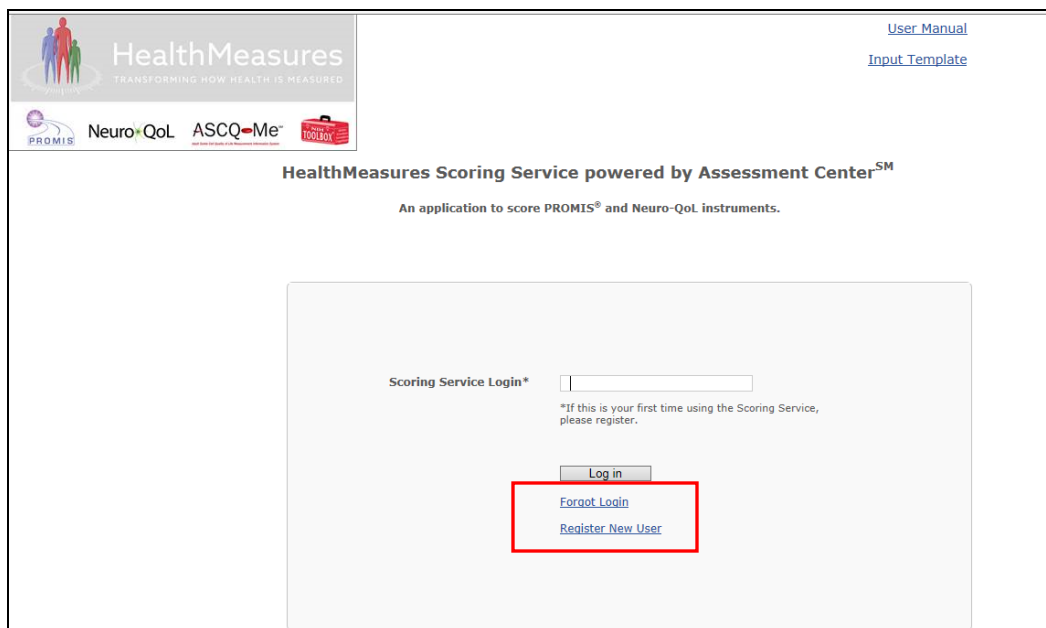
HealthMeasures
TRANSFORMING HOW HEALTH IS MEASURED

PROMIS Neuro-QoL ASCQ-Me NIH TOOLBOX

User Manual

Input Template

HealthMeasures Scoring Service powered by Assessment Center$^{SM}$

An application to score PROMIS® and Neuro-QoL instruments.

Scoring Service Login*

*If this is your first time using the Scoring Service, please register.

Log in

Forgot Login

Register New User